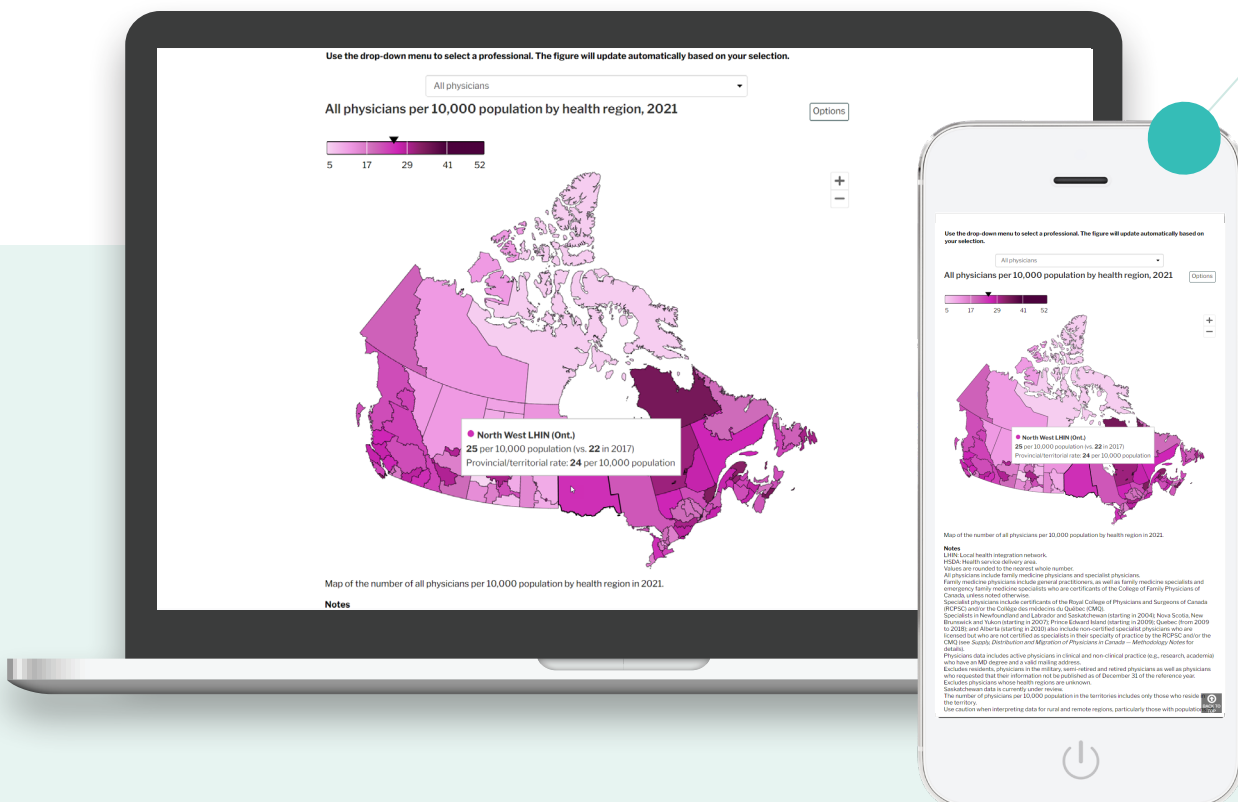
Use the drop-down menu to select a professional. The figure will update automatically based on your selection.

All physicians

All physicians per 10,000 population by health region, 2021

Options

5 17 29 41 52

+
−

North West LHIN (Ont.)
25 per 10,000 population (vs. 22 in 2017)
Provincial/territorial rate: 24 per 10,000 population

Map of the number of all physicians per 10,000 population by health region in 2021.

Notes

Use the drop-down menu to select a professional. The figure will update automatically based on your selection.

All physicians

All physicians per 10,000 population by health region, 2021

Options

5 17 29 41 52

+
−

North West LHIN (Ont.)
25 per 10,000 population (vs. 22 in 2017)
Provincial/territorial rate: 24 per 10,000 population

Map of the number of all physicians per 10,000 population by health region in 2021.

Notes
LHIN: Local health integration network.
HSDA: Health service delivery area.
Values are rounded to the nearest whole number.
All physicians include family medicine physicians and specialist physicians.
Family medicine physicians include general practitioners, as well as family medicine specialists and emergency family medicine specialists who are certificants of the College of Family Physicians of Canada, unless noted otherwise.
Specialist physicians include certificants of the Royal College of Physicians and Surgeons of Canada (RCPSC) and/or the Collège des médecins du Québec (CMQ).
Specialists in Newfoundland and Labrador and Saskatchewan (starting in 2004); Nova Scotia, New Brunswick and Yukon (starting in 2007); Prince Edward Island (starting in 2009); Quebec (from 2009 to 2018); and Alberta (starting in 2010) also include non-certified specialist physicians who are licensed but who are not certified as specialists in their specialty of practice by the RCPSC and/or the CMQ (see Supply, Distribution and Migration of Physicians in Canada — Methodology Notes for details).
Physicians data includes active physicians in clinical and non-clinical practice (e.g., research, academia) who have an MD degree and a valid mailing address.
Excludes residents, physicians in the military, semi-retired and retired physicians as well as physicians who requested that their information not be published as of December 31 of the reference year.
Excludes physicians whose health regions are unknown.
Saskatchewan data is currently under review.
The number of physicians per 10,000 population in the territories includes only those who reside in the territory.
Use caution when interpreting data for rural and remote regions, particularly those with population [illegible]

BACK TO TOP